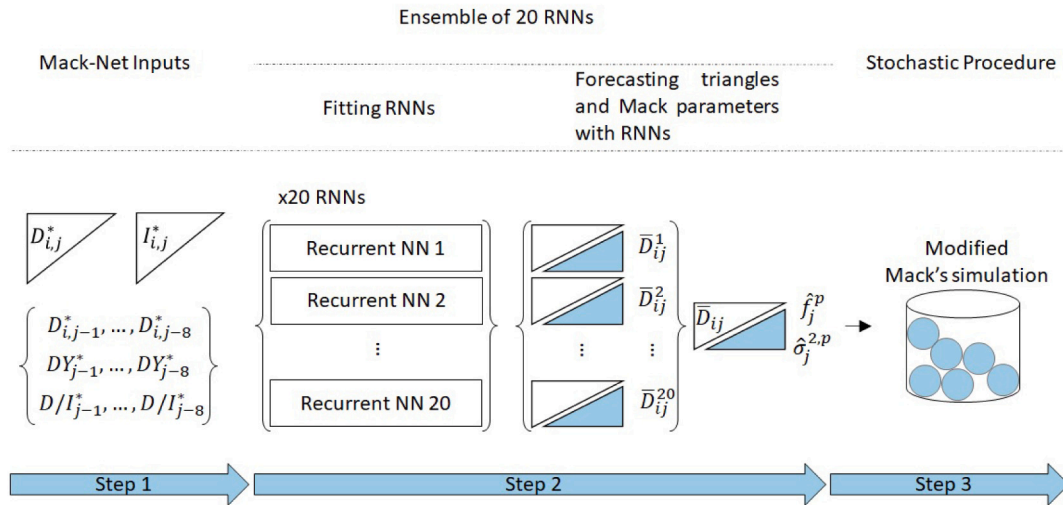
Ensemble of 20 RNNs

Mack-Net Inputs

Fitting RNNs

Forecasting triangles and Mack parameters with RNNs

Stochastic Procedure

x20 RNNs

$D_{i,j}^{*}$

$I_{i,j}^{*}$

$D_{i,j-1}^{*}, \dots, D_{i,j-8}^{*}$
$DY_{j-1}^{*}, \dots, DY_{j-8}^{*}$
$D/I_{j-1}^{*}, \dots, D/I_{j-8}^{*}$

Recurrent NN 1

Recurrent NN 2

⋮

Recurrent NN 20

$\bar{D}_{ij}^{1}$

$\bar{D}_{ij}^{2}$

⋮ ⋮

$\bar{D}_{ij}^{20}$

$\bar{D}_{ij}$

$\hat{f}_{j}^{p}$

$\hat{\sigma}_{j}^{2,p}$

Modified Mack's simulation

Step 1

Step 2

Step 3